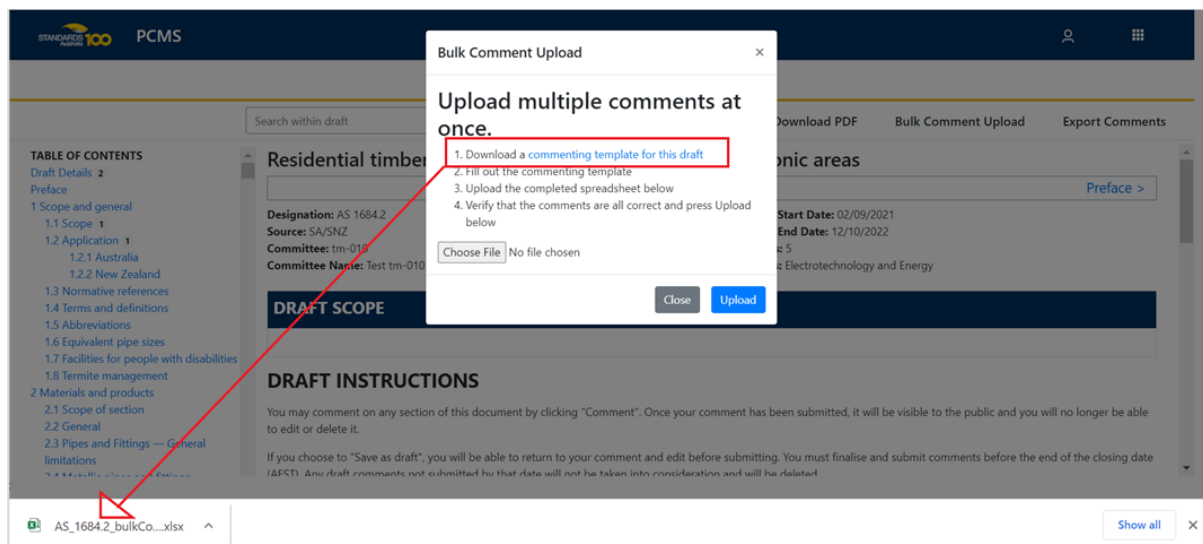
STANDARDS Australia 100 PCMS

Search within draft

Download PDF Bulk Comment Upload Export Comments

TABLE OF CONTENTS
Draft Details 2
Preface
1 Scope and general
1.1 Scope 1
1.2 Application 1
1.2.1 Australia
1.2.2 New Zealand
1.3 Normative references
1.4 Terms and definitions
1.5 Abbreviations
1.6 Equivalent pipe sizes
1.7 Facilities for people with disabilities
1.8 Termite management
2 Materials and products
2.1 Scope of section
2.2 General
2.3 Pipes and Fittings — General limitations
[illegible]

Residential timber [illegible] onic areas

Preface >

Designation: AS 1684.2
Source: SA/SNZ
Committee: tm-01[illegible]
Committee Name: Test tm-010

Start Date: 02/09/2021
End Date: 12/10/2022
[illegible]: 5
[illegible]: Electrotechnology and Energy

DRAFT SCOPE

DRAFT INSTRUCTIONS

You may comment on any section of this document by clicking "Comment". Once your comment has been submitted, it will be visible to the public and you will no longer be able to edit or delete it.

If you choose to "Save as draft", you will be able to return to your comment and edit before submitting. You must finalise and submit comments before the end of the closing date (AEST). Any draft comments not submitted by that date will not be taken into consideration and will be deleted.

Bulk Comment Upload ×

Upload multiple comments at once.

1. Download a commenting template for this draft
2. Fill out the commenting template
3. Upload the completed spreadsheet below
4. Verify that the comments are all correct and press Upload below

Choose File No file chosen

Close Upload

AS_1684.2_bulkCo....xlsx

Show all ×